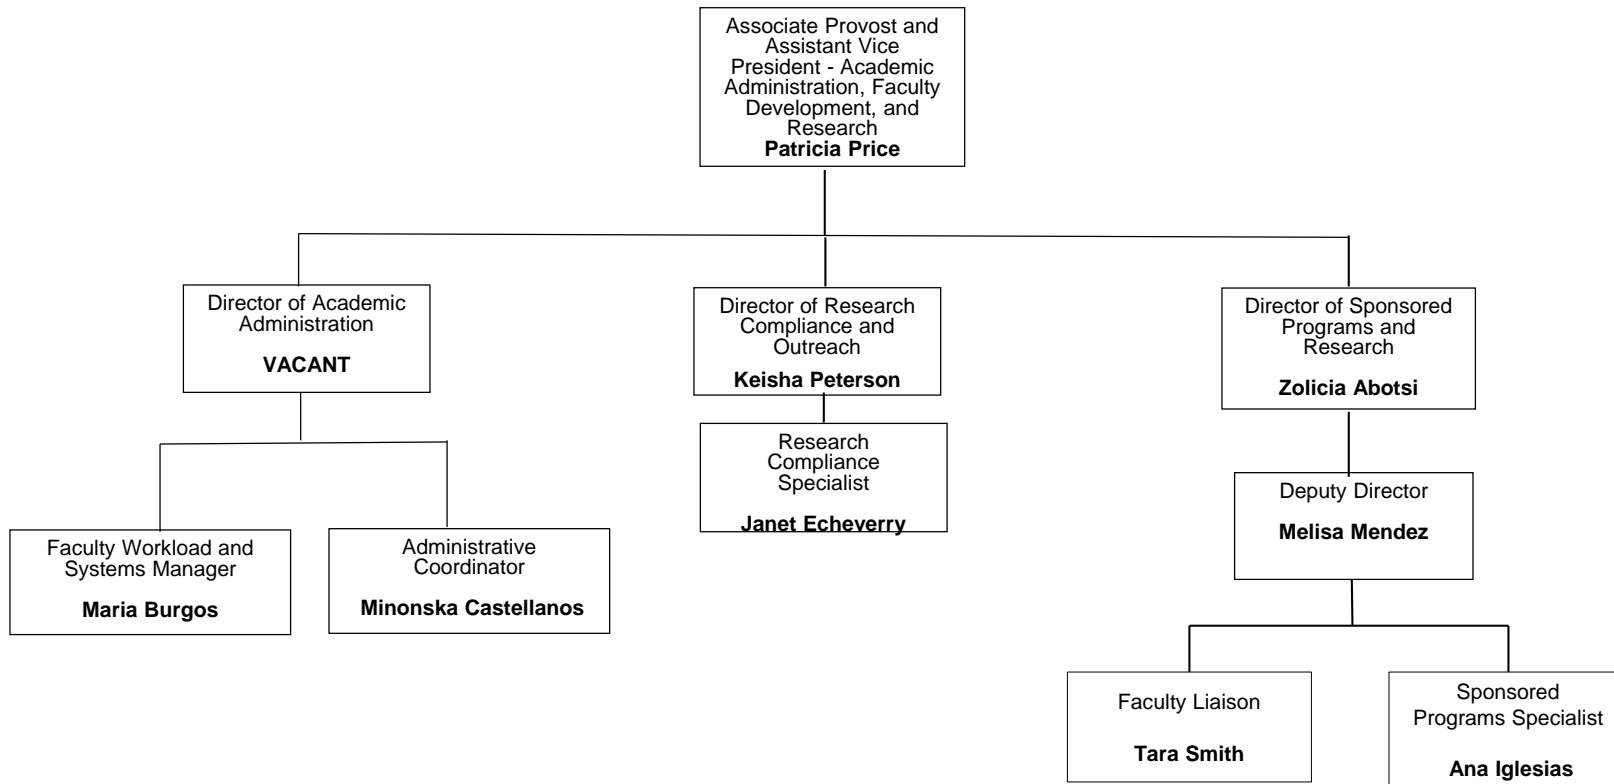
Associate Provost and Assistant Vice President - Academic Administration, Faculty Development, and Research
**Patricia Price**

Director of Academic Administration
**VACANT**

Director of Research Compliance and Outreach
**Keisha Peterson**

Director of Sponsored Programs and Research
**Zolicia Abotsi**

Faculty Workload and Systems Manager
**Maria Burgos**

Administrative Coordinator
**Minonska Castellanos**

Research Compliance Specialist
**Janet Echeverry**

Deputy Director
**Melisa Mendez**

Faculty Liaison
**Tara Smith**

Sponsored Programs Specialist
**Ana Iglesias**